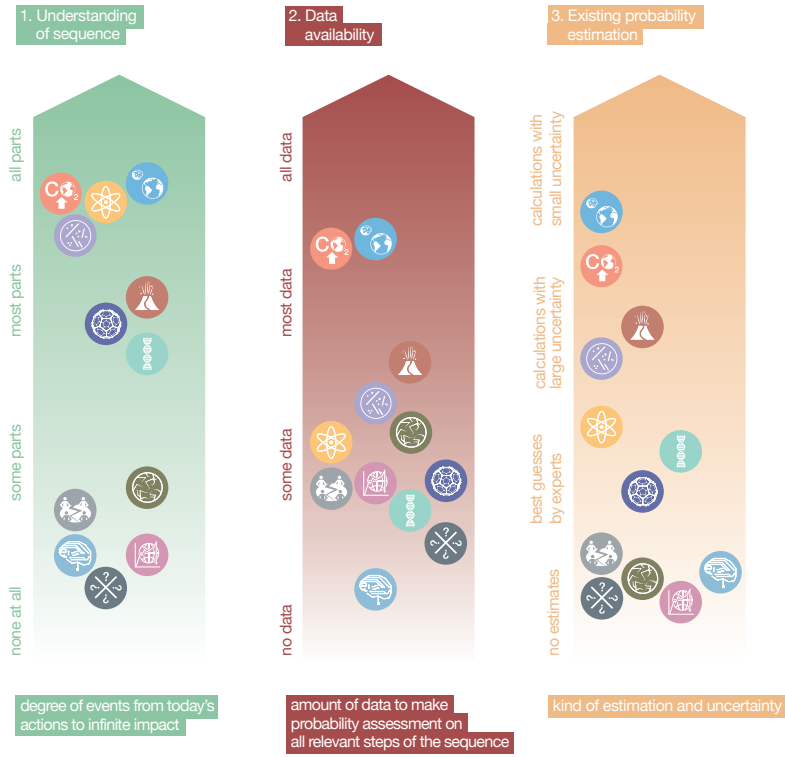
1. Understanding of sequence

2. Data availability

3. Existing probability estimation

all parts

most parts

some parts

none at all

all data

most data

some data

no data

calculations with small uncertainty

calculations with large uncertainty

best guesses by experts

no estimates

degree of events from today's actions to infinite impact

amount of data to make probability assessment on all relevant steps of the sequence

kind of estimation and uncertainty